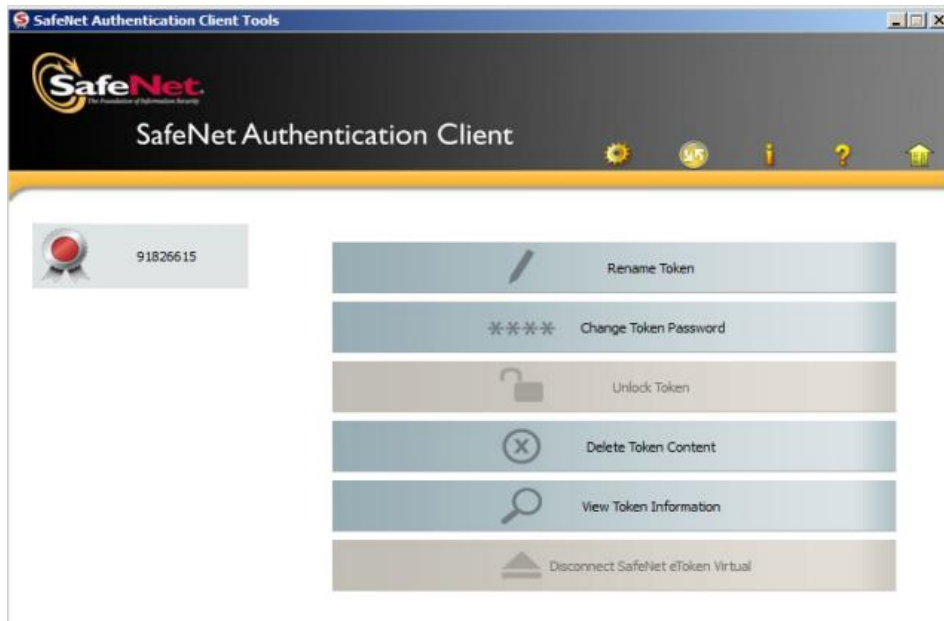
SafeNet Authentication Client Tools

SafeNet
The Foundation of Information Security

SafeNet Authentication Client

91826615

Rename Token

**** Change Token Password

Unlock Token

Delete Token Content

View Token Information

Disconnect SafeNet eToken Virtual